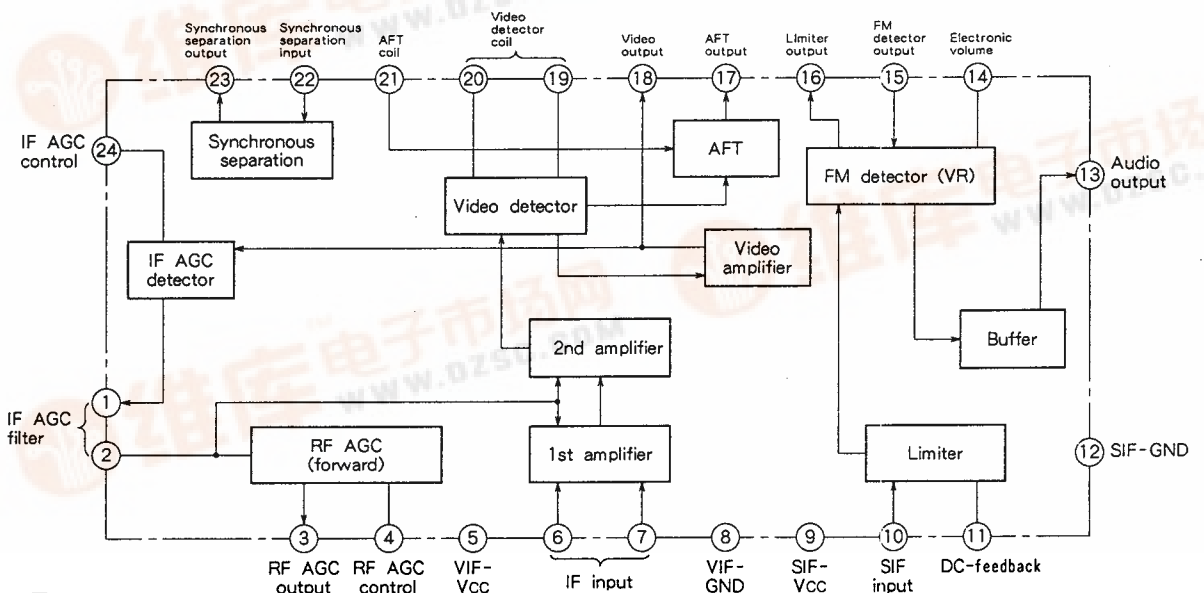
Synchronous separation output
Synchronous separation input
AFT coil
Video detector coil
Video output
AFT output
Limiter output
FM detector output
Electronic volume

23
22
21
20
19
18
17
16
15
14

IF AGC control
24

Synchronous separation

AFT

FM detector (VR)

13
Audio output

Video detector

IF AGC detector

Video amplifier

2nd amplifier

Buffer

1
IF AGC filter
2

RF AGC (forward)

1st amplifier

Limiter

12
SIF-GND

3
4
5
6
7
8
9
10
11

RF AGC output
RF AGC control
VIF-Vcc
IF input
VIF-GND
SIF-Vcc
SIF input
DC-feedback

WWW.DZSC.COM
维库电子市场网